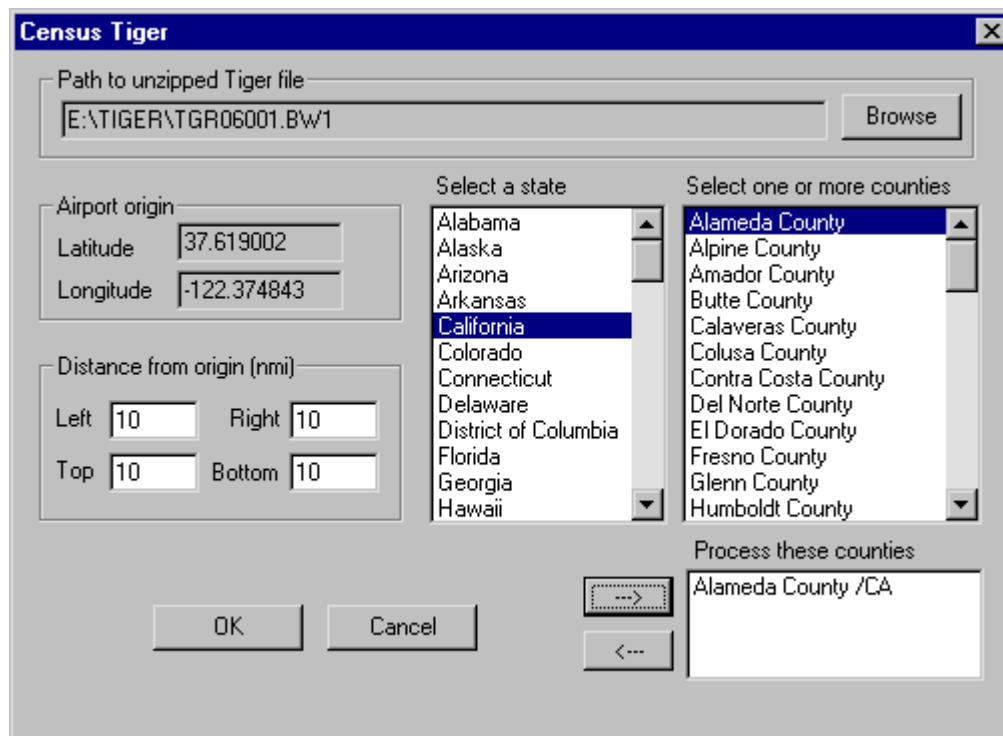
Census Tiger

Path to unzipped Tiger file

E:\TIGER\TGR06001.BW1

Browse

Airport origin

Latitude 37.619002

Longitude -122.374843

Distance from origin (nmi)

Left 10 Right 10

Top 10 Bottom 10

Select a state

Alabama
Alaska
Arizona
Arkansas
California
Colorado
Connecticut
Delaware
District of Columbia
Florida
Georgia
Hawaii

Select one or more counties

Alameda County
Alpine County
Amador County
Butte County
Calaveras County
Colusa County
Contra Costa County
Del Norte County
El Dorado County
Fresno County
Glenn County
Humboldt County

Process these counties

Alameda County /CA

--->

<---

OK

Cancel